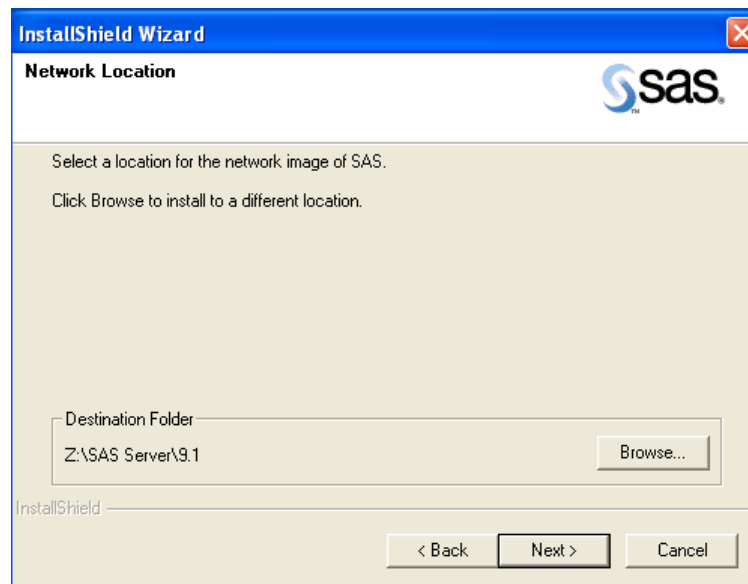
InstallShield Wizard

Network Location

sas.

Select a location for the network image of SAS.

Click Browse to install to a different location.

Destination Folder

Z:\SAS Server\9.1

Browse...

InstallShield

< Back

Next >

Cancel